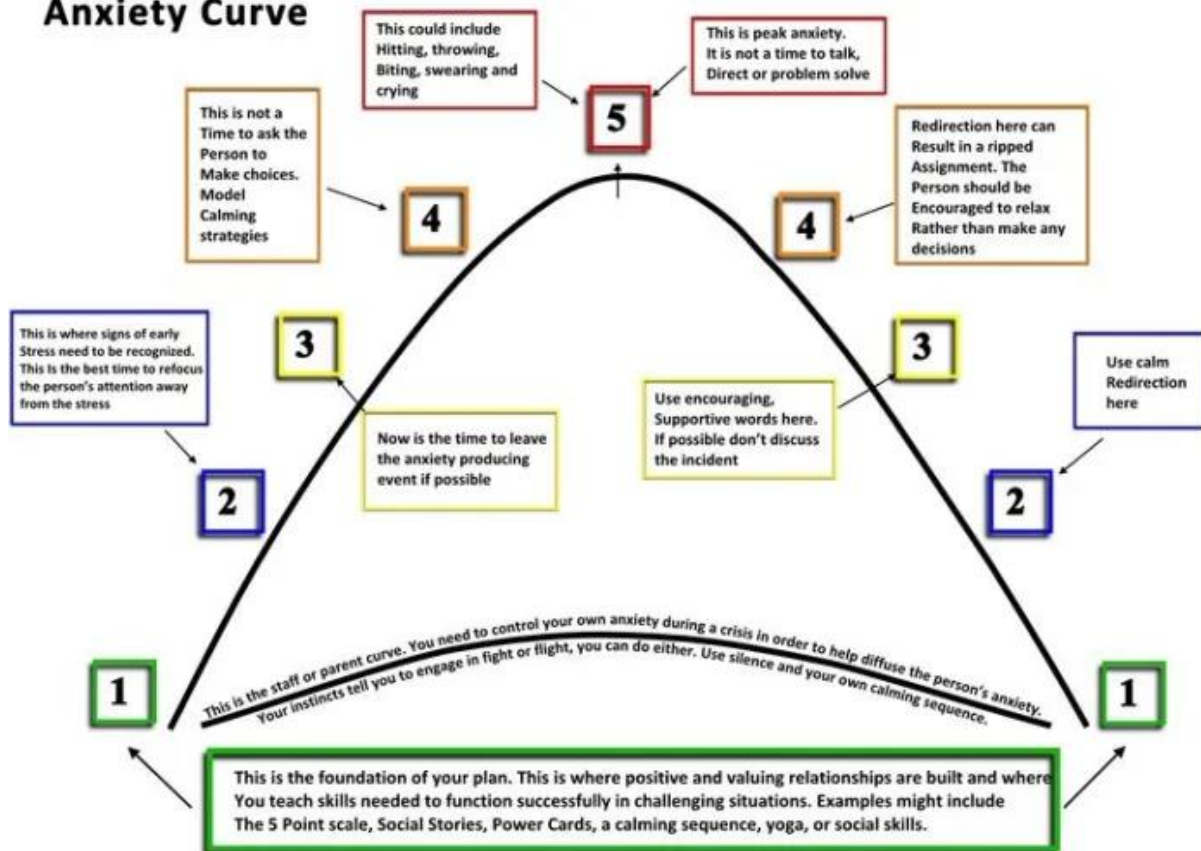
Anxiety Curve

This could include Hitting, throwing, Biting, swearing and crying

5

This is peak anxiety. It is not a time to talk, Direct or problem solve

This is not a Time to ask the Person to Make choices. Model Calming strategies

4

Redirection here can Result in a ripped Assignment. The Person should be Encouraged to relax Rather than make any decisions

4

This is where signs of early Stress need to be recognized. This Is the best time to refocus the person's attention away from the stress

3

Now is the time to leave the anxiety producing event if possible

Use encouraging, Supportive words here. If possible don't discuss the incident

3

Use calm Redirection here

2

2

This is the staff or parent curve. You need to control your own anxiety during a crisis in order to help diffuse the person's anxiety. Your instincts tell you to engage in fight or flight, you can do either. Use silence and your own calming sequence.

1

1

This is the foundation of your plan. This is where positive and valuing relationships are built and where You teach skills needed to function successfully in challenging situations. Examples might include The 5 Point scale, Social Stories, Power Cards, a calming sequence, yoga, or social skills.